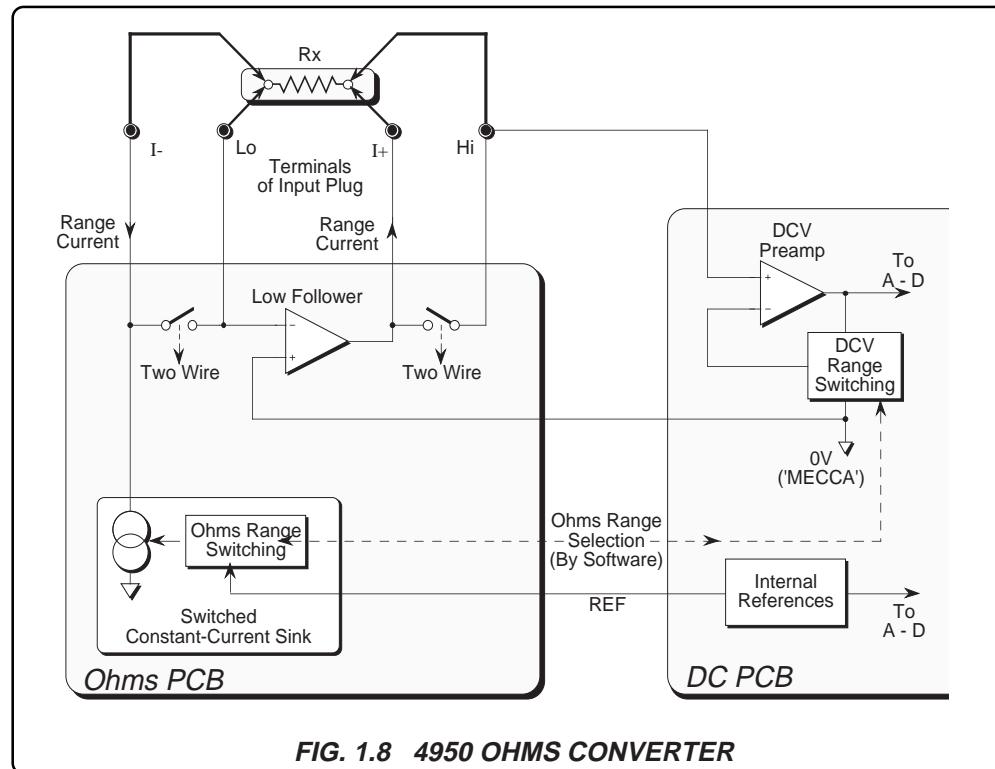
Rx

I-

Lo

I+

Hi

Terminals of Input Plug

Range Current

Range Current

DCV Preamp

To A - D

Low Follower

Two Wire

Two Wire

DCV Range Switching

0V ('MECCA')

Ohms Range Switching

Ohms Range Selection (By Software)

Internal References

To A - D

REF

Switched Constant-Current Sink

Ohms PCB

DC PCB

FIG. 1.8 4950 OHMS CONVERTER